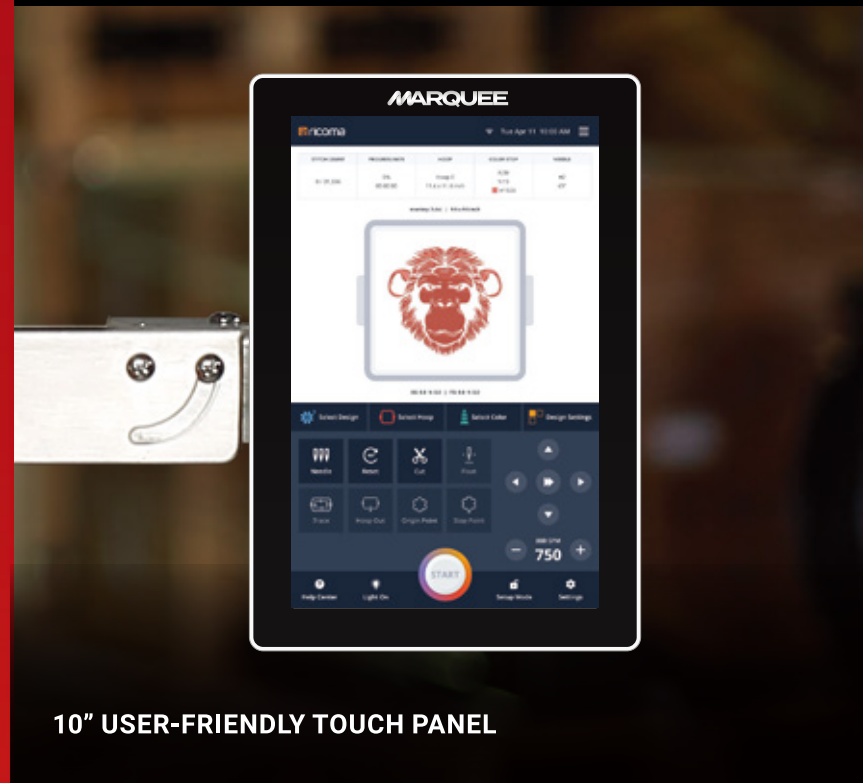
MARQUEE

ricoma

Tue Apr 11 10:00 AM

| STITCH COUNT | PROGRESS RATE | HOOP | COLOR STOP | NEEDLE |
|---|---|---|---|---|
| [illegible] | 0% 00:00:00 | Hoop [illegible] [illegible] | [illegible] | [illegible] |

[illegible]

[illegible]

Select Design | Select Hoop | Select Color | Design Settings

Needle | Return | Cut | Float

Trace | Hoop Out | Origin Point | Stop Point

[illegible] SPM
750

START

Help Center | Light On | Setup Mode | Settings

10” USER-FRIENDLY TOUCH PANEL